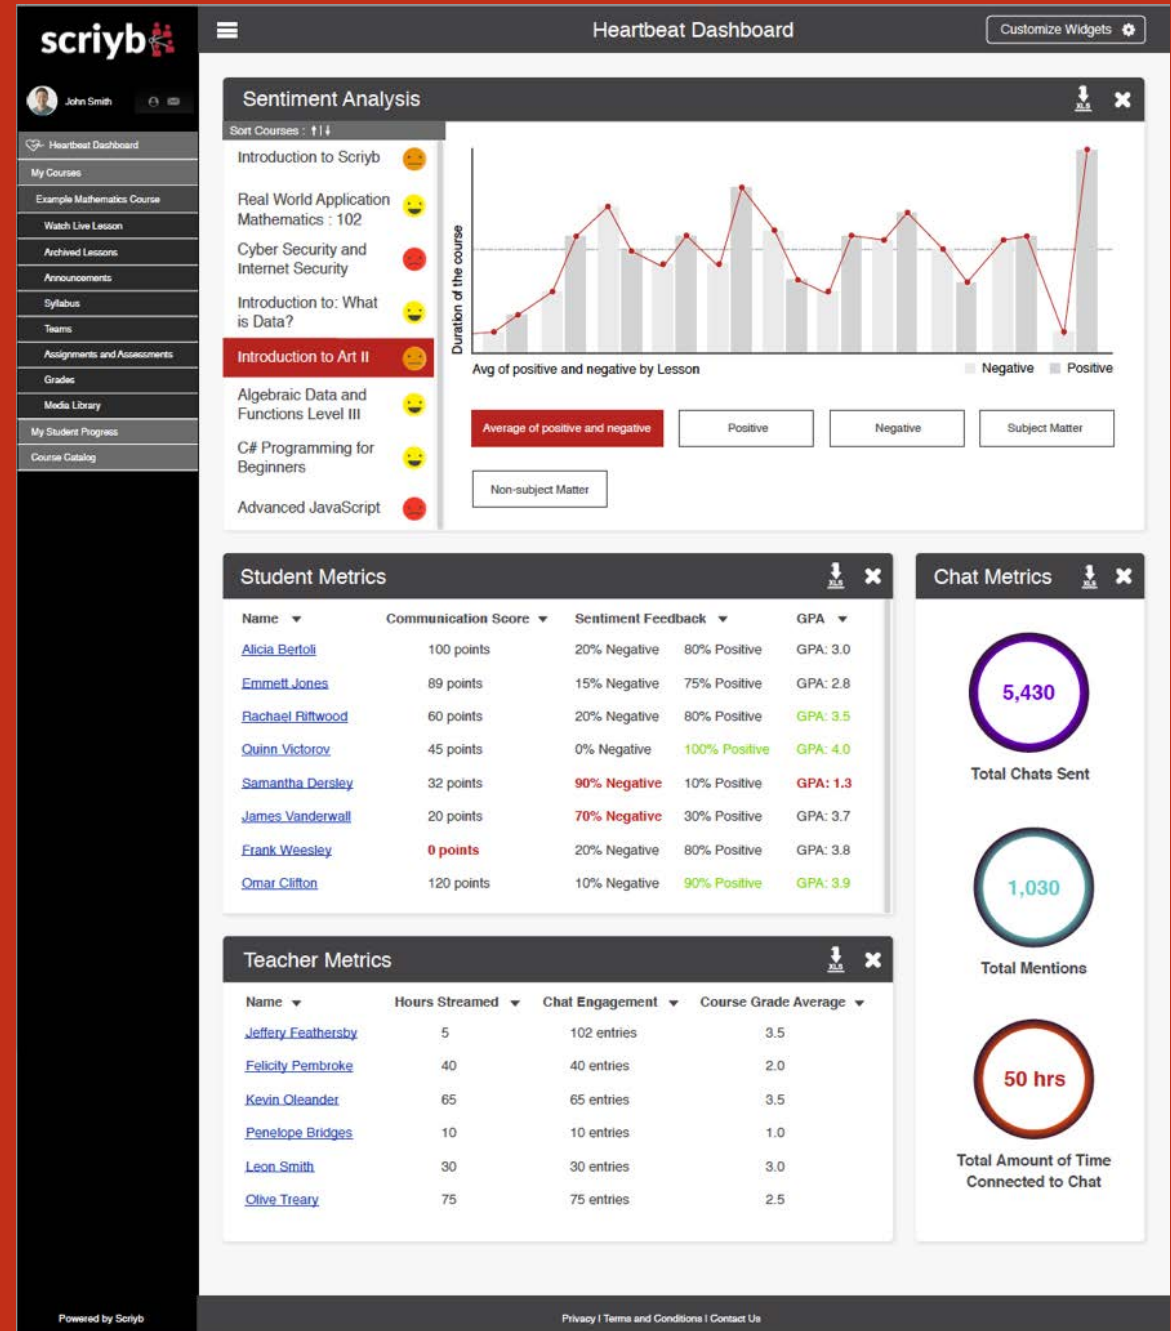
scriyb

John Smith

Heartbeat Dashboard
My Courses
Example Mathematics Course
Watch Live Lesson
Archived Lessons
Announcements
Syllabus
Teams
Assignments and Assessments
Grades
Media Library
My Student Progress
Course Catalog

Powered by Scriyb

Heartbeat Dashboard

Customize Widgets

Sentiment Analysis

Sort Courses :

Introduction to Scriyb
Real World Application Mathematics : 102
Cyber Security and Internet Security
Introduction to: What is Data?
Introduction to Art II
Algebraic Data and Functions Level III
C# Programming for Beginners
Advanced JavaScript

Duration of the course

Avg of positive and negative by Lesson

Negative Positive

Average of positive and negative
Positive
Negative
Subject Matter
Non-subject Matter

Student Metrics

| Name | Communication Score | Sentiment Feedback | | GPA |
|---|---|---|---|---|
| Alicia Bertoli | 100 points | 20% Negative | 80% Positive | GPA: 3.0 |
| Emmett Jones | 89 points | 15% Negative | 75% Positive | GPA: 2.8 |
| Rachael Riftwood | 60 points | 20% Negative | 80% Positive | GPA: 3.5 |
| Quinn Victorov | 45 points | 0% Negative | 100% Positive | GPA: 4.0 |
| Samantha Dersley | 32 points | 90% Negative | 10% Positive | GPA: 1.3 |
| James Vanderwall | 20 points | 70% Negative | 30% Positive | GPA: 3.7 |
| Frank Weesley | 0 points | 20% Negative | 80% Positive | GPA: 3.8 |
| Omar Clifton | 120 points | 10% Negative | 90% Positive | GPA: 3.9 |

Chat Metrics

5,430
Total Chats Sent

1,030
Total Mentions

50 hrs
Total Amount of Time Connected to Chat

Teacher Metrics

| Name | Hours Streamed | Chat Engagement | Course Grade Average |
|---|---|---|---|
| Jeffery Feathersby | 5 | 102 entries | 3.5 |
| Felicity Pembroke | 40 | 40 entries | 2.0 |
| Kevin Oleander | 65 | 65 entries | 3.5 |
| Penelope Bridges | 10 | 10 entries | 1.0 |
| Leon Smith | 30 | 30 entries | 3.0 |
| Olive Treary | 75 | 75 entries | 2.5 |

Privacy | Terms and Conditions | Contact Us